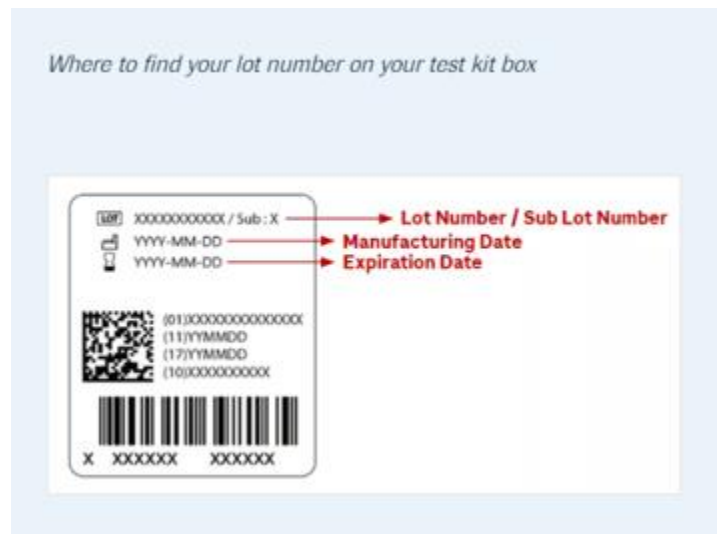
Where to find your lot number on your test kit box

LOT XXXXXXXXXXX / Sub : X
YYYY-MM-DD
YYYY-MM-DD

Lot Number / Sub Lot Number
Manufacturing Date
Expiration Date

(01)XXXXXXXXXXXXXX
(11)YYMMDD
(17)YYMMDD
(10)XXXXXXXXXXX

X XXXXXX XXXXXX